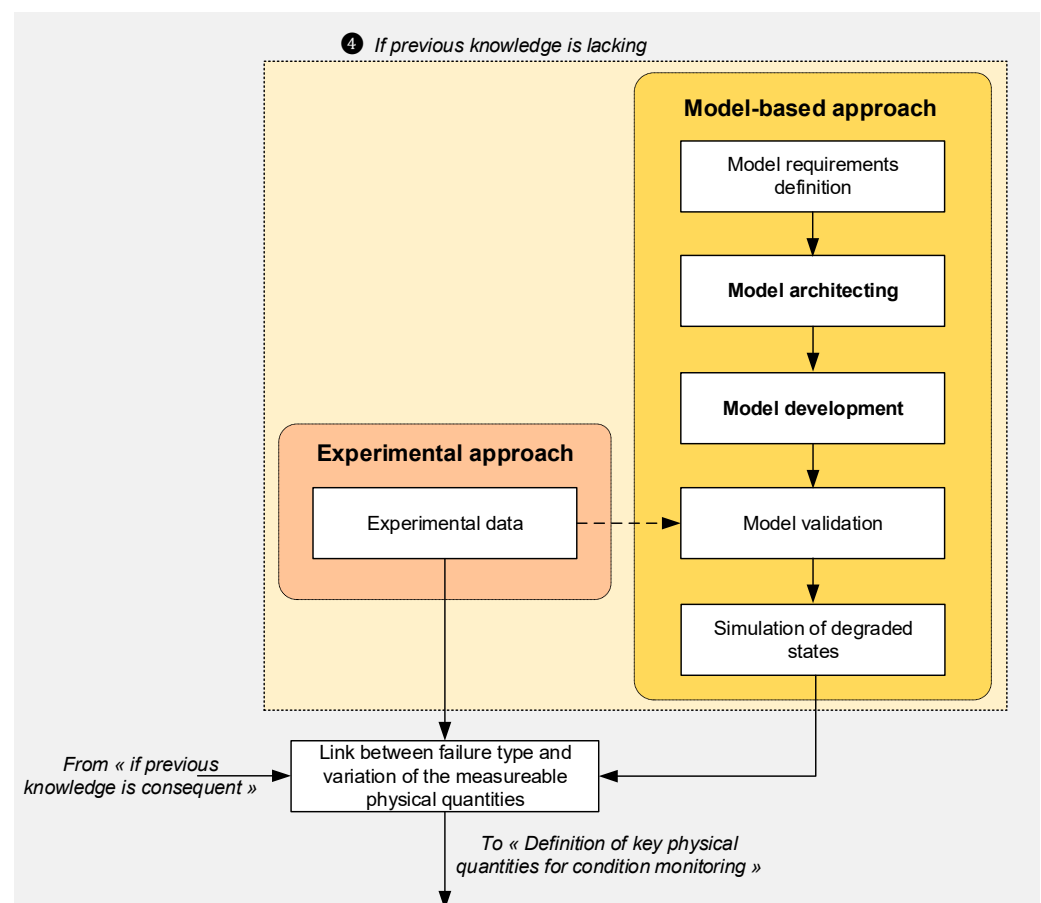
❹ If previous knowledge is lacking

Model-based approach

Model requirements definition

Model architecting

Model development

Experimental approach

Experimental data

Model validation

Simulation of degraded states

From « if previous knowledge is consequent »

Link between failure type and variation of the measureable physical quantities

To « Definition of key physical quantities for condition monitoring »